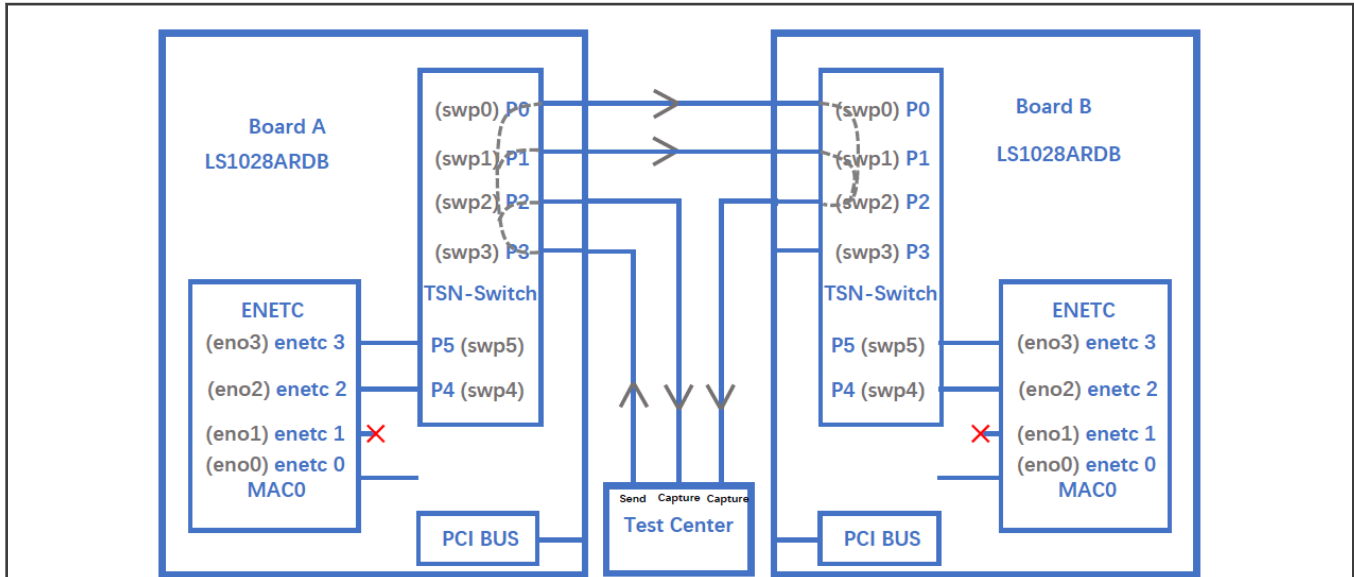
Board A
LS1028ARDB

(swp0) P0
(swp1) P1
(swp2) P2
(swp3) P3
TSN-Switch
P5 (swp5)
P4 (swp4)

ENETC
(eno3) enetc 3
(eno2) enetc 2
(eno1) enetc 1
(eno0) enetc 0
MAC0

PCI BUS

Send Capture Capture
Test Center

Board B
LS1028ARDB

(swp0) P0
(swp1) P1
(swp2) P2
(swp3) P3
TSN-Switch
P5 (swp5)
P4 (swp4)

ENETC
(eno3) enetc 3
(eno2) enetc 2
(eno1) enetc 1
(eno0) enetc 0
MAC0

PCI BUS